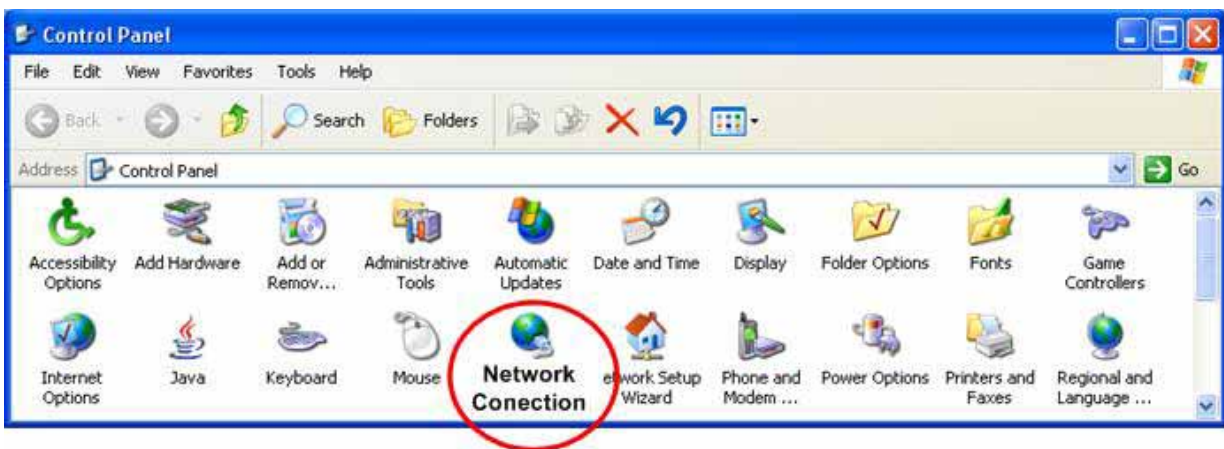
Control Panel

File Edit View Favorites Tools Help

Back Search Folders

Address Control Panel Go

Accessibility Options
Add Hardware
Add or Remov...
Administrative Tools
Automatic Updates
Date and Time
Display
Folder Options
Fonts
Game Controllers

Internet Options
Java
Keyboard
Mouse
Network Conection
etwork Setup Wizard
Phone and Modem ...
Power Options
Printers and Faxes
Regional and Language ...